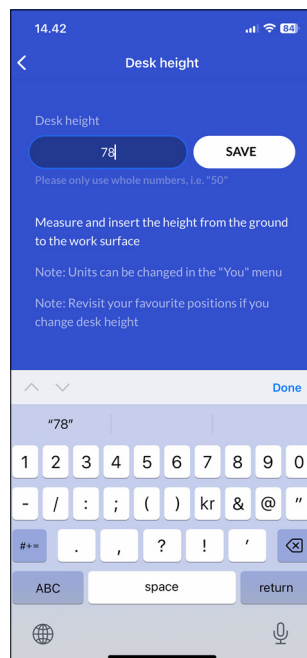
14.42

84

Desk height

Desk height

78

SAVE

Please only use whole numbers, i.e. "50"

Measure and insert the height from the ground to the work surface

Note: Units can be changed in the "You" menu

Note: Revisit your favourite positions if you change desk height

Done

"78"

1 2 3 4 5 6 7 8 9 0

- / : ; ( ) kr & @ "

#+= . , ? ! ' ⌫

ABC space return